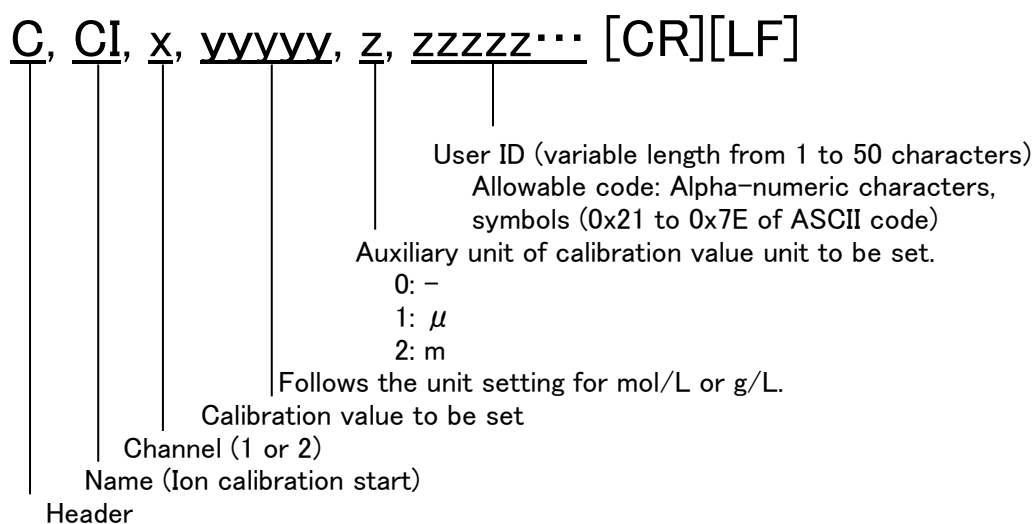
C, CI, x, yyyyy, z, zzzzz··· [CR][LF]

User ID (variable length from 1 to 50 characters)
Allowable code: Alpha-numeric characters, symbols (0x21 to 0x7E of ASCII code)

Auxiliary unit of calibration value unit to be set.
0: –
1: $\mu$
2: m

Follows the unit setting for mol/L or g/L.

Calibration value to be set

Channel (1 or 2)

Name (Ion calibration start)

Header